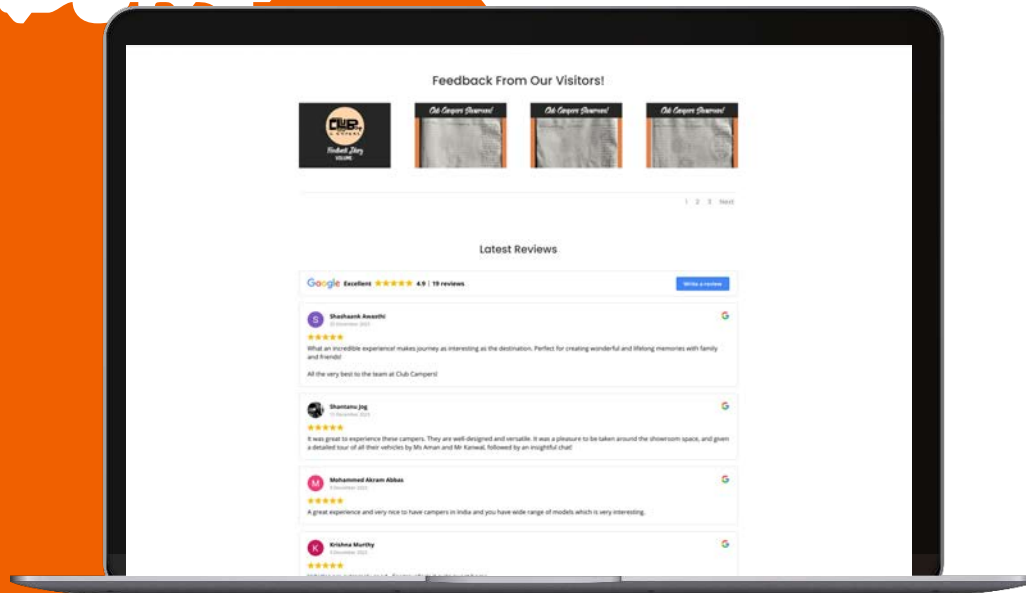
Feedback From Our Visitors!

CLUB CAMPERS

Feedback Diary VOLUME

Club Campers Showroom!

Club Campers Showroom!

Club Campers Showroom!

1 2 3 Next

Latest Reviews

Google Excellent ★★★★★ 4.9 | 19 reviews

Write a review

S

Shashank Awasthi

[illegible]

★★★★★

What an incredible experience! makes journey as interesting as the destination. Perfect for creating wonderful and lifelong memories with family and friends!

All the very best to the team at Club Campers!

Shantanu Jog

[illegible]

★★★★★

It was great to experience these campers. They are well-designed and versatile. It was a pleasure to be taken around the showroom space, and given a detailed tour of all their vehicles by Ms Aman and Mr Kanwal, followed by an insightful chat!

M

Mohammed Akram Abbas

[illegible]

★★★★★

A great experience and very nice to have campers in India and you have wide range of models which is very interesting.

K

Krishna Murthy

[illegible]

★★★★★

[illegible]